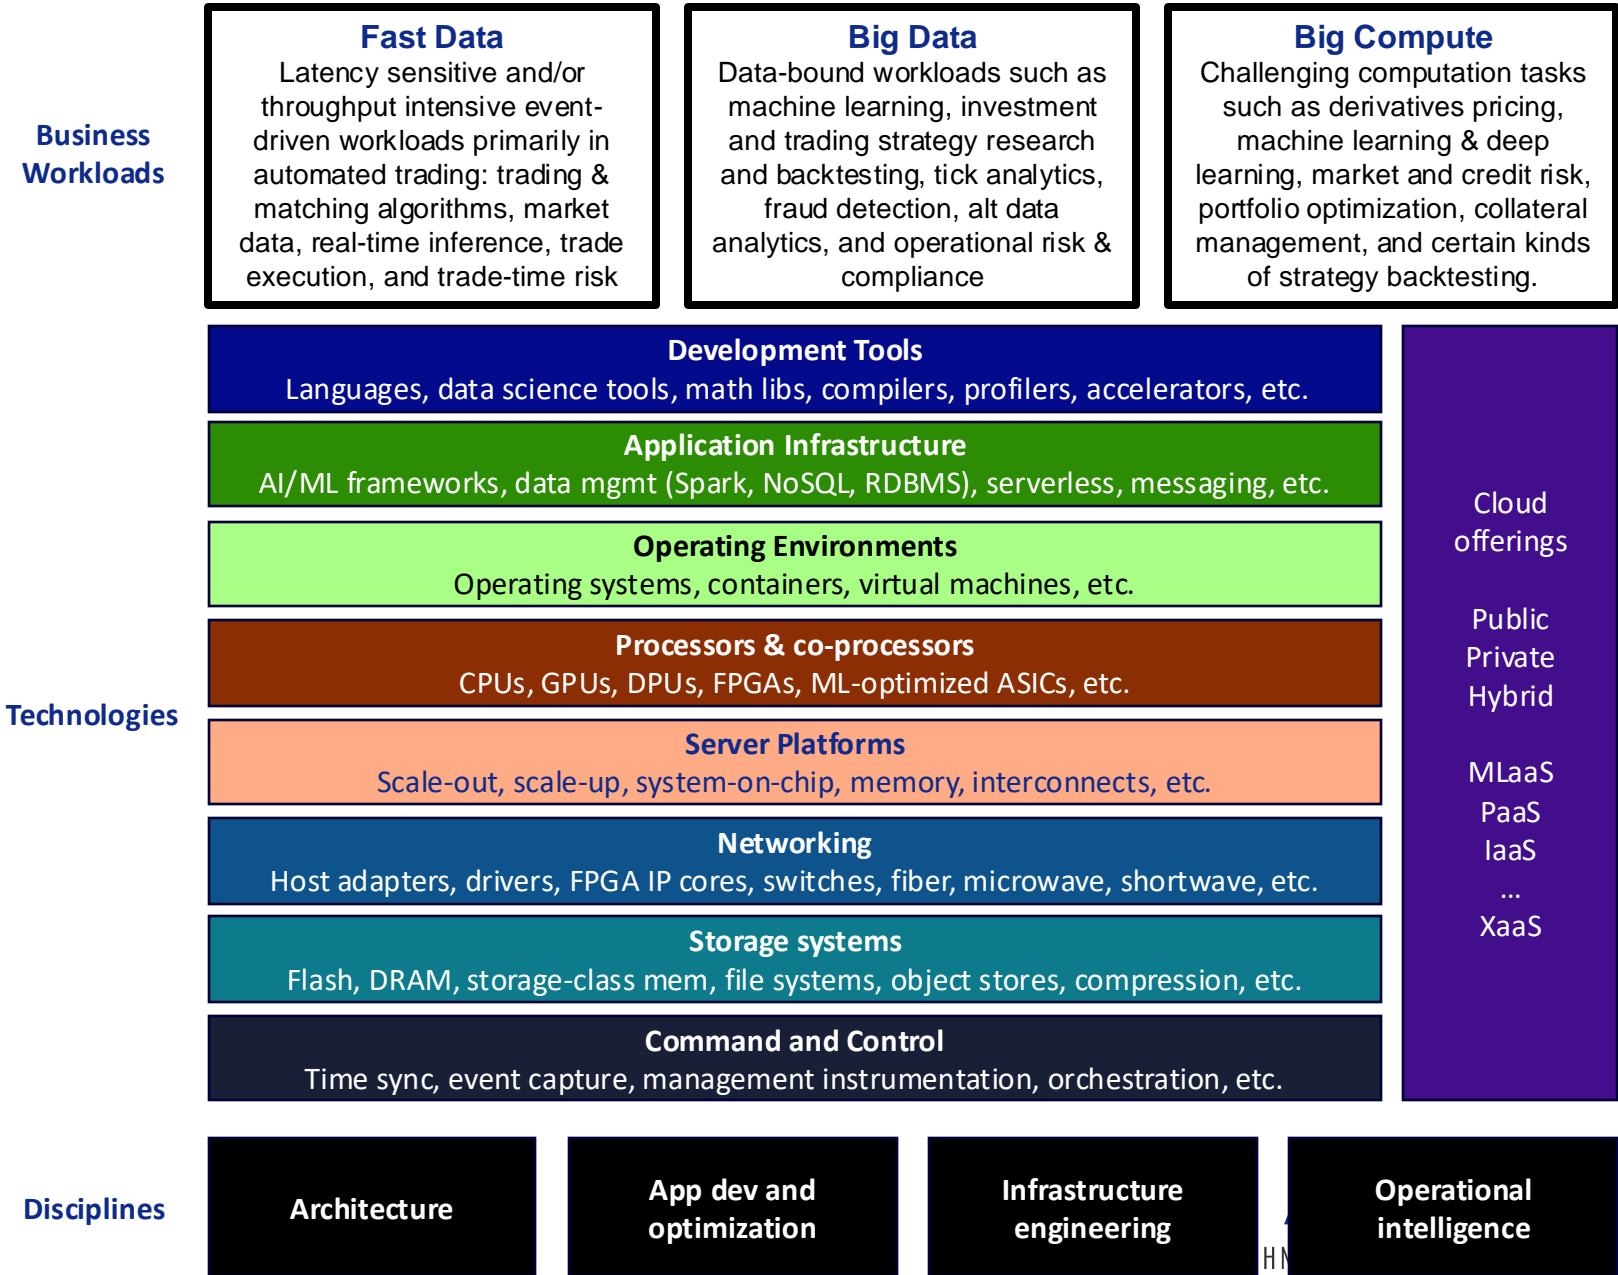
Business Workloads

Fast Data
Latency sensitive and/or throughput intensive event-driven workloads primarily in automated trading: trading & matching algorithms, market data, real-time inference, trade execution, and trade-time risk

Big Data
Data-bound workloads such as machine learning, investment and trading strategy research and backtesting, tick analytics, fraud detection, alt data analytics, and operational risk & compliance

Big Compute
Challenging computation tasks such as derivatives pricing, machine learning & deep learning, market and credit risk, portfolio optimization, collateral management, and certain kinds of strategy backtesting.

Technologies

Development Tools
Languages, data science tools, math libs, compilers, profilers, accelerators, etc.

Application Infrastructure
AI/ML frameworks, data mgmt (Spark, NoSQL, RDBMS), serverless, messaging, etc.

Operating Environments
Operating systems, containers, virtual machines, etc.

Processors & co-processors
CPUs, GPUs, DPUs, FPGAs, ML-optimized ASICs, etc.

Server Platforms
Scale-out, scale-up, system-on-chip, memory, interconnects, etc.

Networking
Host adapters, drivers, FPGA IP cores, switches, fiber, microwave, shortwave, etc.

Storage systems
Flash, DRAM, storage-class mem, file systems, object stores, compression, etc.

Command and Control
Time sync, event capture, management instrumentation, orchestration, etc.

Cloud offerings

Public
Private
Hybrid

MLaaS
PaaS
IaaS
...
XaaS

Disciplines

Architecture

App dev and optimization

Infrastructure engineering

Operational intelligence

HN